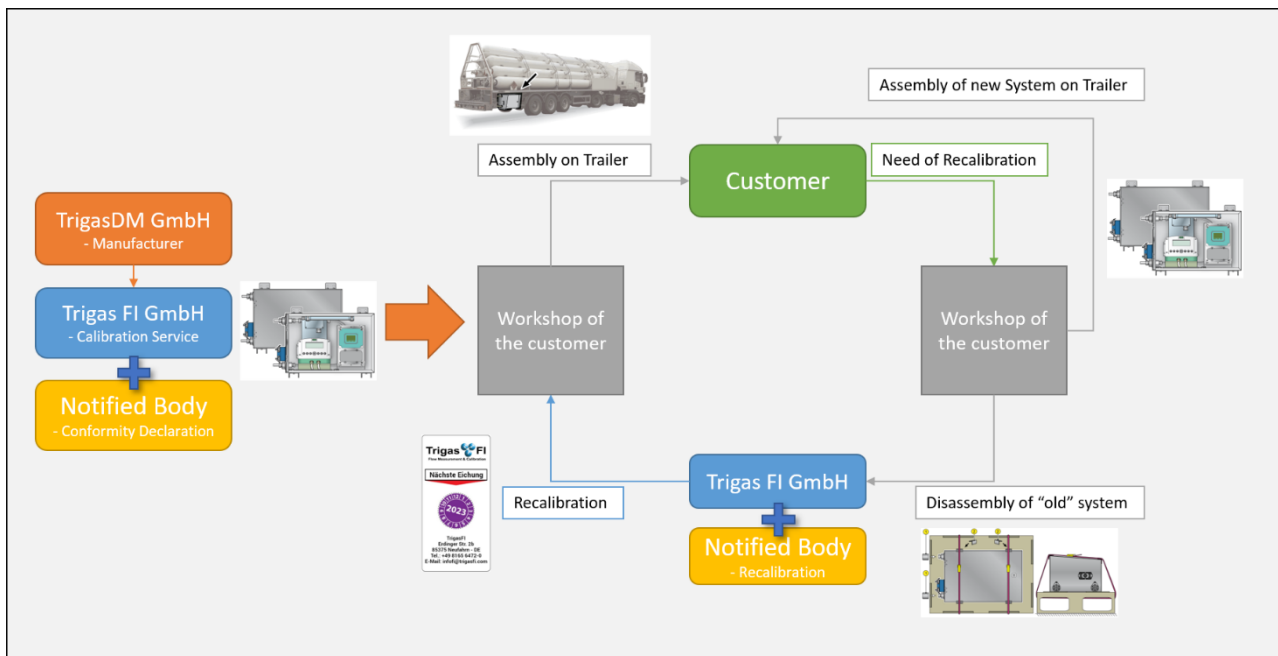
Assembly of new System on Trailer

Assembly on Trailer

Customer

Need of Recalibration

TrigasDM GmbH
- Manufacturer

Trigas FI GmbH
- Calibration Service

Notified Body
- Conformity Declaration

Workshop of the customer

Workshop of the customer

Trigas FI
Flow Measurement & Calibration
Nächste Eichung
2023
TrigasFI
Endinger Str. 2b
85375 Neufahrn - DE
Tel.: +49 8165 6472-0
E-Mail: info@trigasfi.com

Recalibration

Trigas FI GmbH

Notified Body
- Recalibration

Disassembly of "old" system